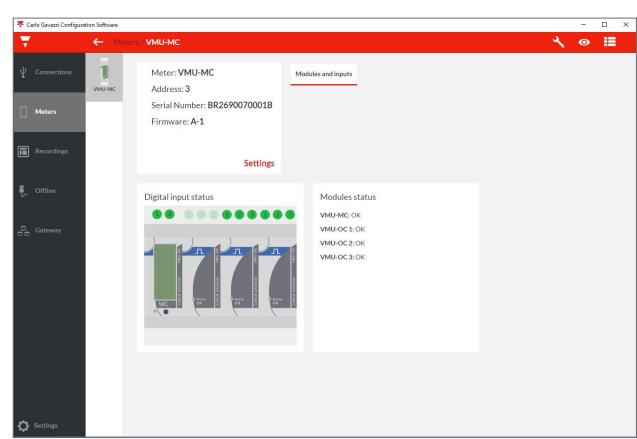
Carlo Gavazzi Configuration Software

← Meters VMU-MC

Connections

Meters

Recordings

Offline

Gateway

Settings

VMU-MC

Meter: VMU-MC
Address: 3
Serial Number: BR2690070001B
Firmware: A-1

Settings

Modules and inputs

Digital input status

MC

Modules status

VMU-MC: OK
VMU-OC 1: OK
VMU-OC 2: OK
VMU-OC 3: OK